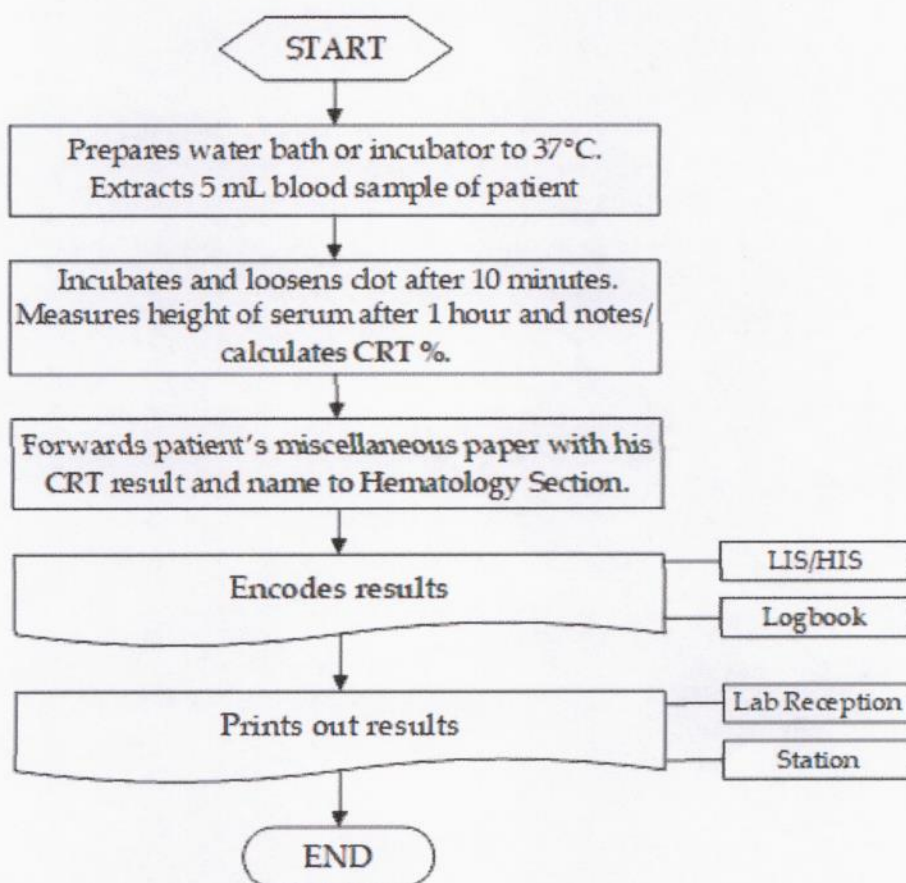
START

Prepares water bath or incubator to 37°C.
Extracts 5 mL blood sample of patient

Incubates and loosens clot after 10 minutes.
Measures height of serum after 1 hour and notes/
calculates CRT %.

Forwards patient's miscellaneous paper with his
CRT result and name to Hematology Section.

Encodes results

LIS/HIS

Logbook

Prints out results

Lab Reception

Station

END